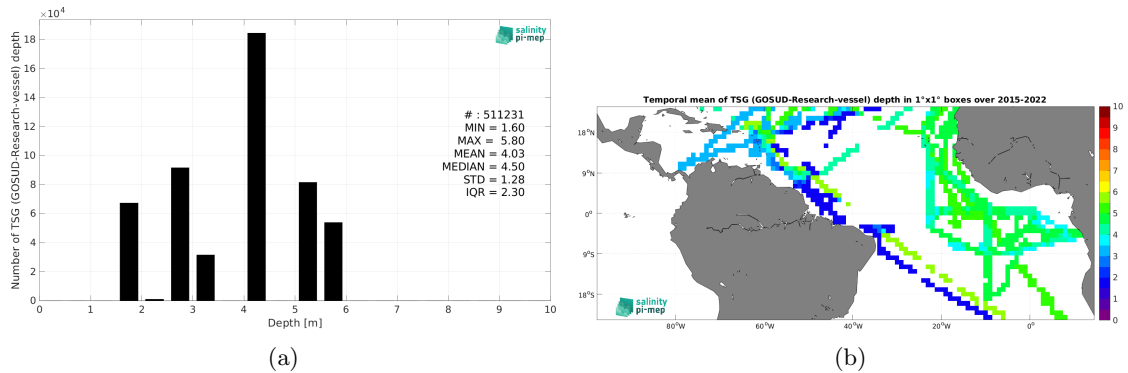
$\times10^4$

salinity pi-mep

Number of TSG (GOSUD-Research-vessel) depth

18
16
14
12
10
8
6
4
2
0

# : 511231
MIN = 1.60
MAX = 5.80
MEAN = 4.03
MEDIAN = 4.50
STD = 1.28
IQR = 2.30

0 1 2 3 4 5 6 7 8 9 10
Depth [m]

(a)

Temporal mean of TSG (GOSUD-Research-vessel) depth in 1°x1° boxes over 2015-2022

18°N
9°N
0°
9°S
18°S

80°W 60°W 40°W 20°W 0°

10
9
8
7
6
5
4
3
2
1
0

salinity pi-mep

(b)